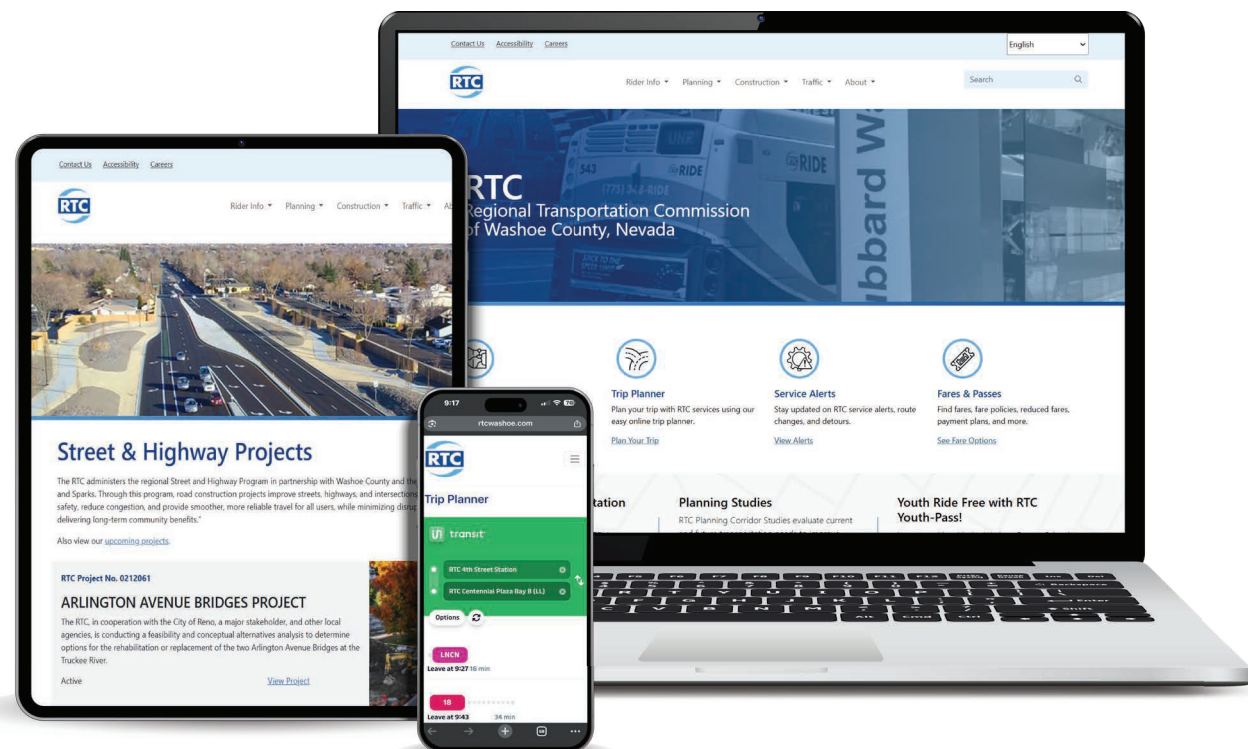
Contact Us Accessibility Careers

English

RTC

Rider Info ▾ Planning ▾ Construction ▾ Traffic ▾ About ▾

Search

RTC
Regional Transportation Commission
of Washoe County, Nevada

Trip Planner
Plan your trip with RTC services using our easy online trip planner.
Plan Your Trip

Service Alerts
Stay updated on RTC service alerts, route changes, and detours.
View Alerts

Fares & Passes
Find fares, fare policies, reduced fares, payment plans, and more.
See Fare Options

tation

Planning Studies
RTC Planning Corridor Studies evaluate current

Youth Ride Free with RTC Youth-Pass!

Contact Us Accessibility Careers

RTC

Rider Info ▾ Planning ▾ Construction ▾ Traffic ▾ Ab

Street & Highway Projects

The RTC administers the regional Street and Highway Program in partnership with Washoe County and the and Sparks. Through this program, road construction projects improve streets, highways, and intersections safety, reduce congestion, and provide smoother, more reliable travel for all users, while minimizing disru delivering long-term community benefits."

Also view our upcoming projects.

RTC Project No. 0212061

ARLINGTON AVENUE BRIDGES PROJECT

The RTC, in cooperation with the City of Reno, a major stakeholder, and other local agencies, is conducting a feasibility and conceptual alternatives analysis to determine options for the rehabilitation or replacement of the two Arlington Avenue Bridges at the Truckee River.

Active

View Project

9:17

rtcwashoe.com

RTC

Trip Planner

transit

RTC 4th Street Station

RTC Centennial Plaza Bay B (LL)

Options

LNCN

Leave at 9:27 16 min

18

Leave at 9:43 34 min